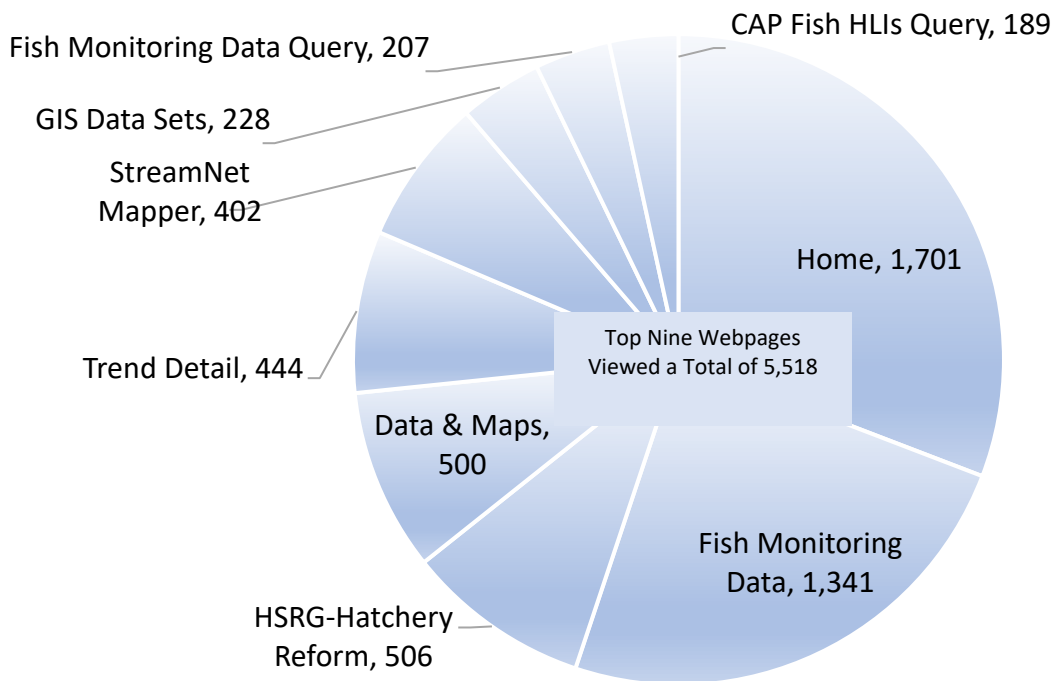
Fish Monitoring Data Query, 207

CAP Fish HLIs Query, 189

GIS Data Sets, 228

StreamNet Mapper, 402

Home, 1,701

Top Nine Webpages Viewed a Total of 5,518

Trend Detail, 444

Data & Maps, 500

Fish Monitoring Data, 1,341

HSRG-Hatchery Reform, 506